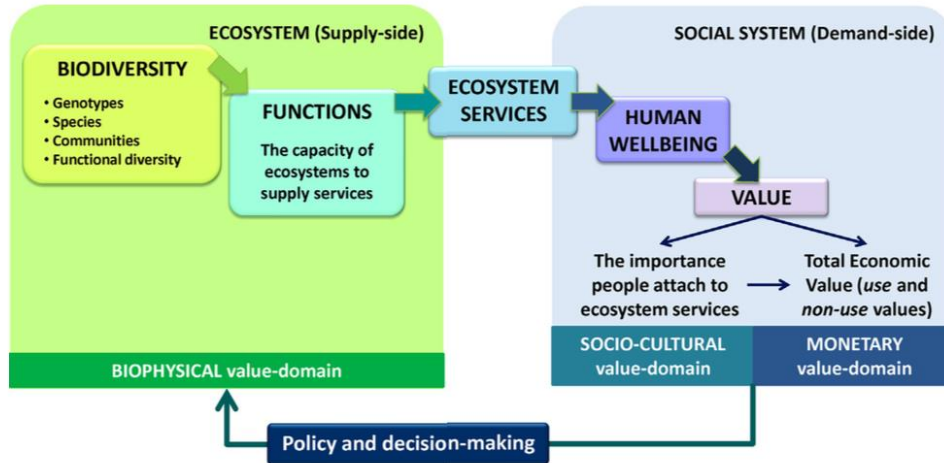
ECOSYSTEM (Supply-side)

BIODIVERSITY
• Genotypes
• Species
• Communities
• Functional diversity

FUNCTIONS
The capacity of ecosystems to supply services

ECOSYSTEM SERVICES

SOCIAL SYSTEM (Demand-side)

HUMAN WELLBEING

VALUE

The importance people attach to ecosystem services

Total Economic Value (*use* and *non-use* values)

BIOPHYSICAL value-domain

SOCIO-CULTURAL value-domain

MONETARY value-domain

Policy and decision-making